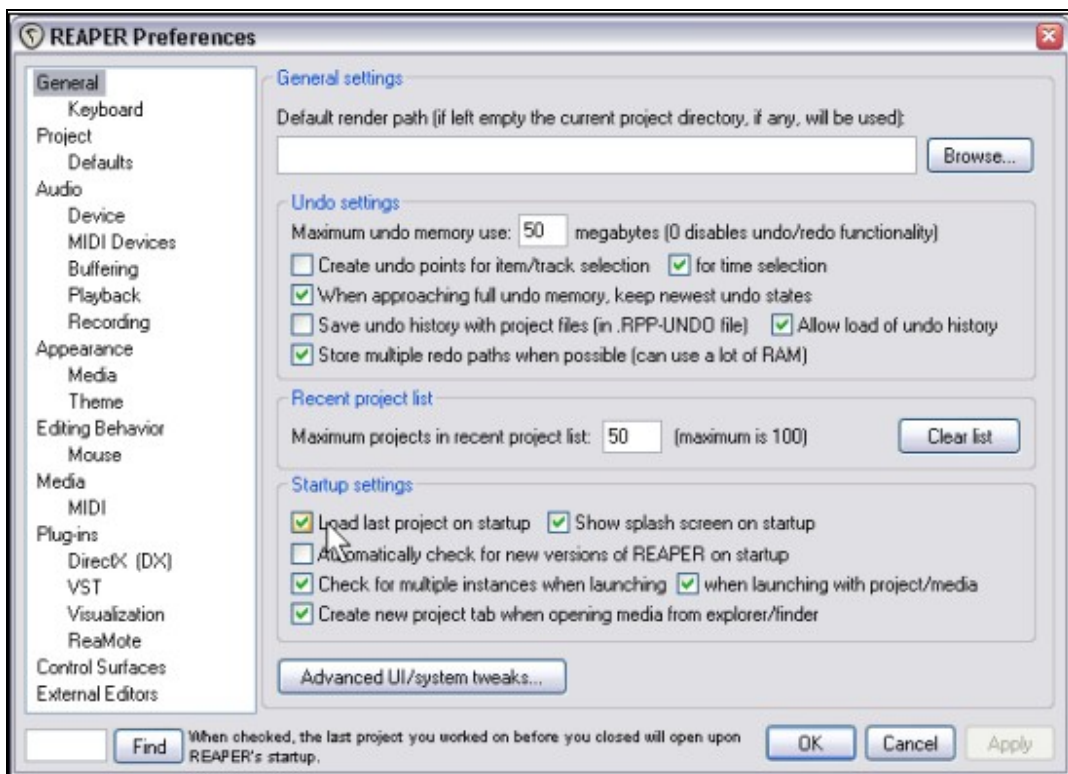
REAPER Preferences

General
Keyboard
Project
Defaults
Audio
Device
MIDI Devices
Buffering
Playback
Recording
Appearance
Media
Theme
Editing Behavior
Mouse
Media
MIDI
Plug-ins
DirectX (DX)
VST
Visualization
ReaMote
Control Surfaces
External Editors

General settings
Default render path (if left empty the current project directory, if any, will be used):
Browse...

Undo settings
Maximum undo memory use: 50 megabytes (0 disables undo/redo functionality)
Create undo points for item/track selection
for time selection
When approaching full undo memory, keep newest undo states
Save undo history with project files (in .RPP-UNDO file)
Allow load of undo history
Store multiple redo paths when possible (can use a lot of RAM)

Recent project list
Maximum projects in recent project list: 50 (maximum is 100)
Clear list

Startup settings
Load last project on startup
Show splash screen on startup
Automatically check for new versions of REAPER on startup
Check for multiple instances when launching
when launching with project/media
Create new project tab when opening media from explorer/finder

Advanced UI/system tweaks...

Find
When checked, the last project you worked on before you closed will open upon REAPER's startup.
OK
Cancel
Apply